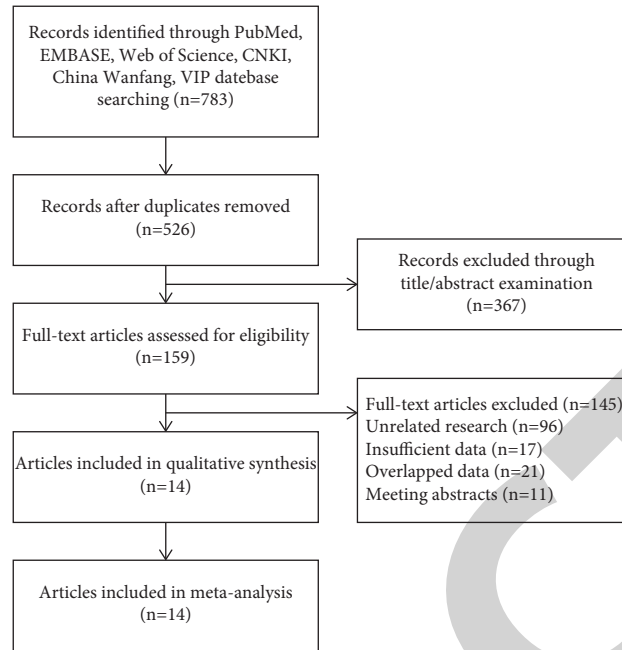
Records identified through PubMed, EMBASE, Web of Science, CNKI, China Wanfang, VIP datebase searching (n=783)

Records after duplicates removed (n=526)

Records excluded through title/abstract examination (n=367)

Full-text articles assessed for eligibility (n=159)

Full-text articles excluded (n=145)
Unrelated research (n=96)
Insufficient data (n=17)
Overlapped data (n=21)
Meeting abstracts (n=11)

Articles included in qualitative synthesis (n=14)

Articles included in meta-analysis (n=14)